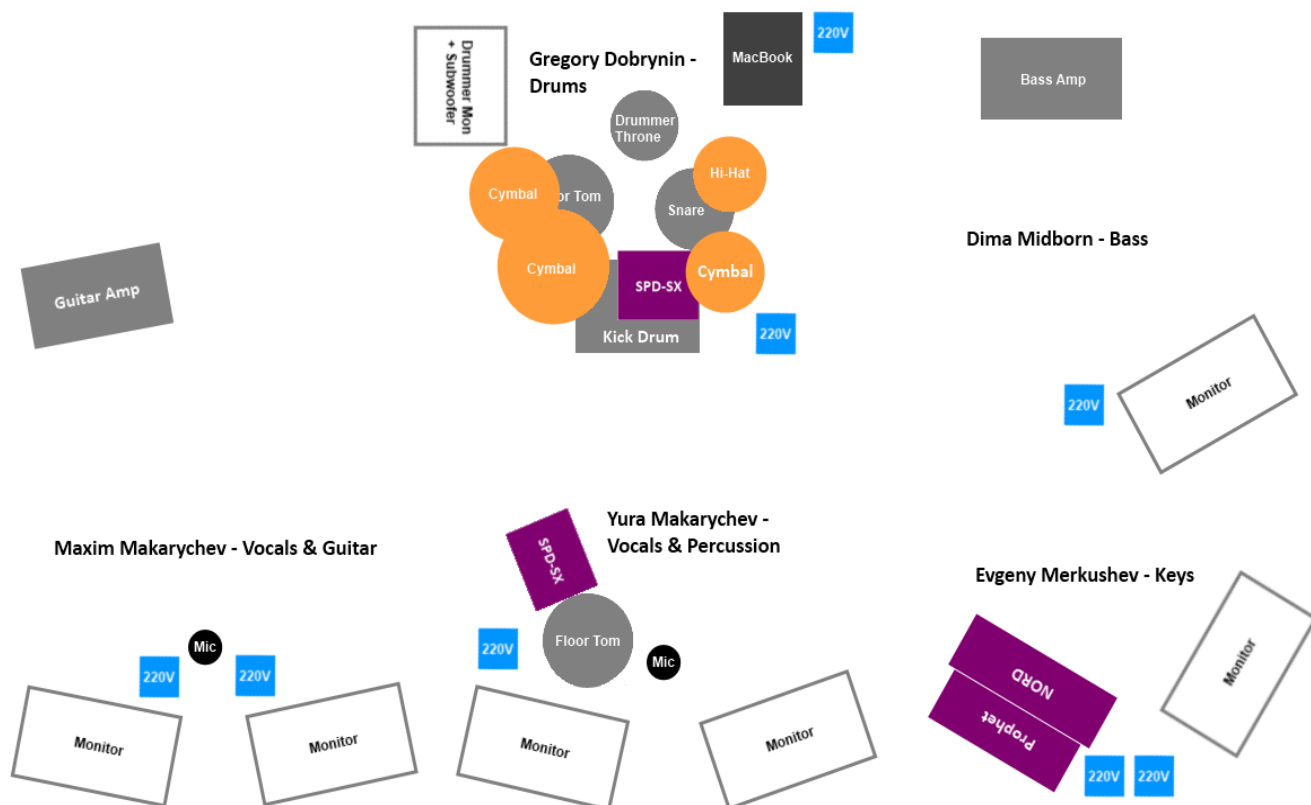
Drummer Mon + Subwoofer

Gregory Dobrynin - Drums

MacBook

220V

Bass Amp

Drummer Throne

Cymbal

or Tom

Hi-Hat

Snare

Dima Midborn - Bass

Guitar Amp

Cymbal

SPD-SX

Cymbal

Kick Drum

220V

220V

Monitor

Yura Makarychev - Vocals & Percussion

Maxim Makarychev - Vocals & Guitar

SPD-SX

Evgeny Merkushev - Keys

Floor Tom

Mic

220V

220V

Mic

220V

Monitor

NORD

Prophet

Monitor

Monitor

Monitor

Monitor

220V

220V